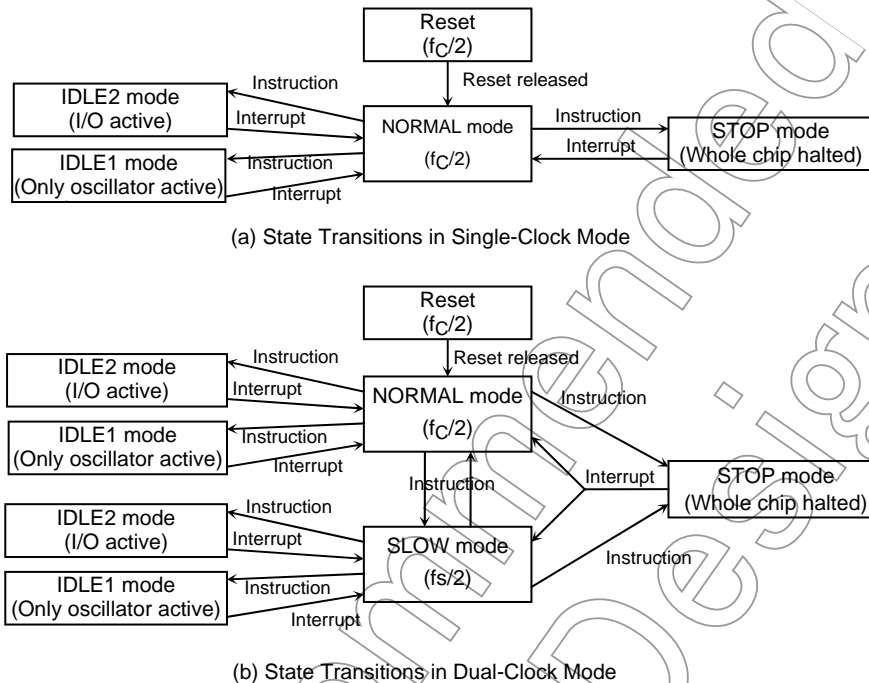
Reset
($f_C/2$)

Reset released

Instruction

IDLE2 mode
(I/O active)

Interrupt

NORMAL mode
($f_C/2$)

Instruction

STOP mode
(Whole chip halted)

Interrupt

IDLE1 mode
(Only oscillator active)

Instruction

Interrupt

(a) State Transitions in Single-Clock Mode

Reset
($f_C/2$)

Reset released

Instruction

IDLE2 mode
(I/O active)

Interrupt

NORMAL mode
($f_C/2$)

Instruction

IDLE1 mode
(Only oscillator active)

Instruction

Interrupt

Instruction

Interrupt

STOP mode
(Whole chip halted)

Instruction

IDLE2 mode
(I/O active)

Interrupt

SLOW mode
(fs/2)

Instruction

IDLE1 mode
(Only oscillator active)

Instruction

Interrupt

(b) State Transitions in Dual-Clock Mode